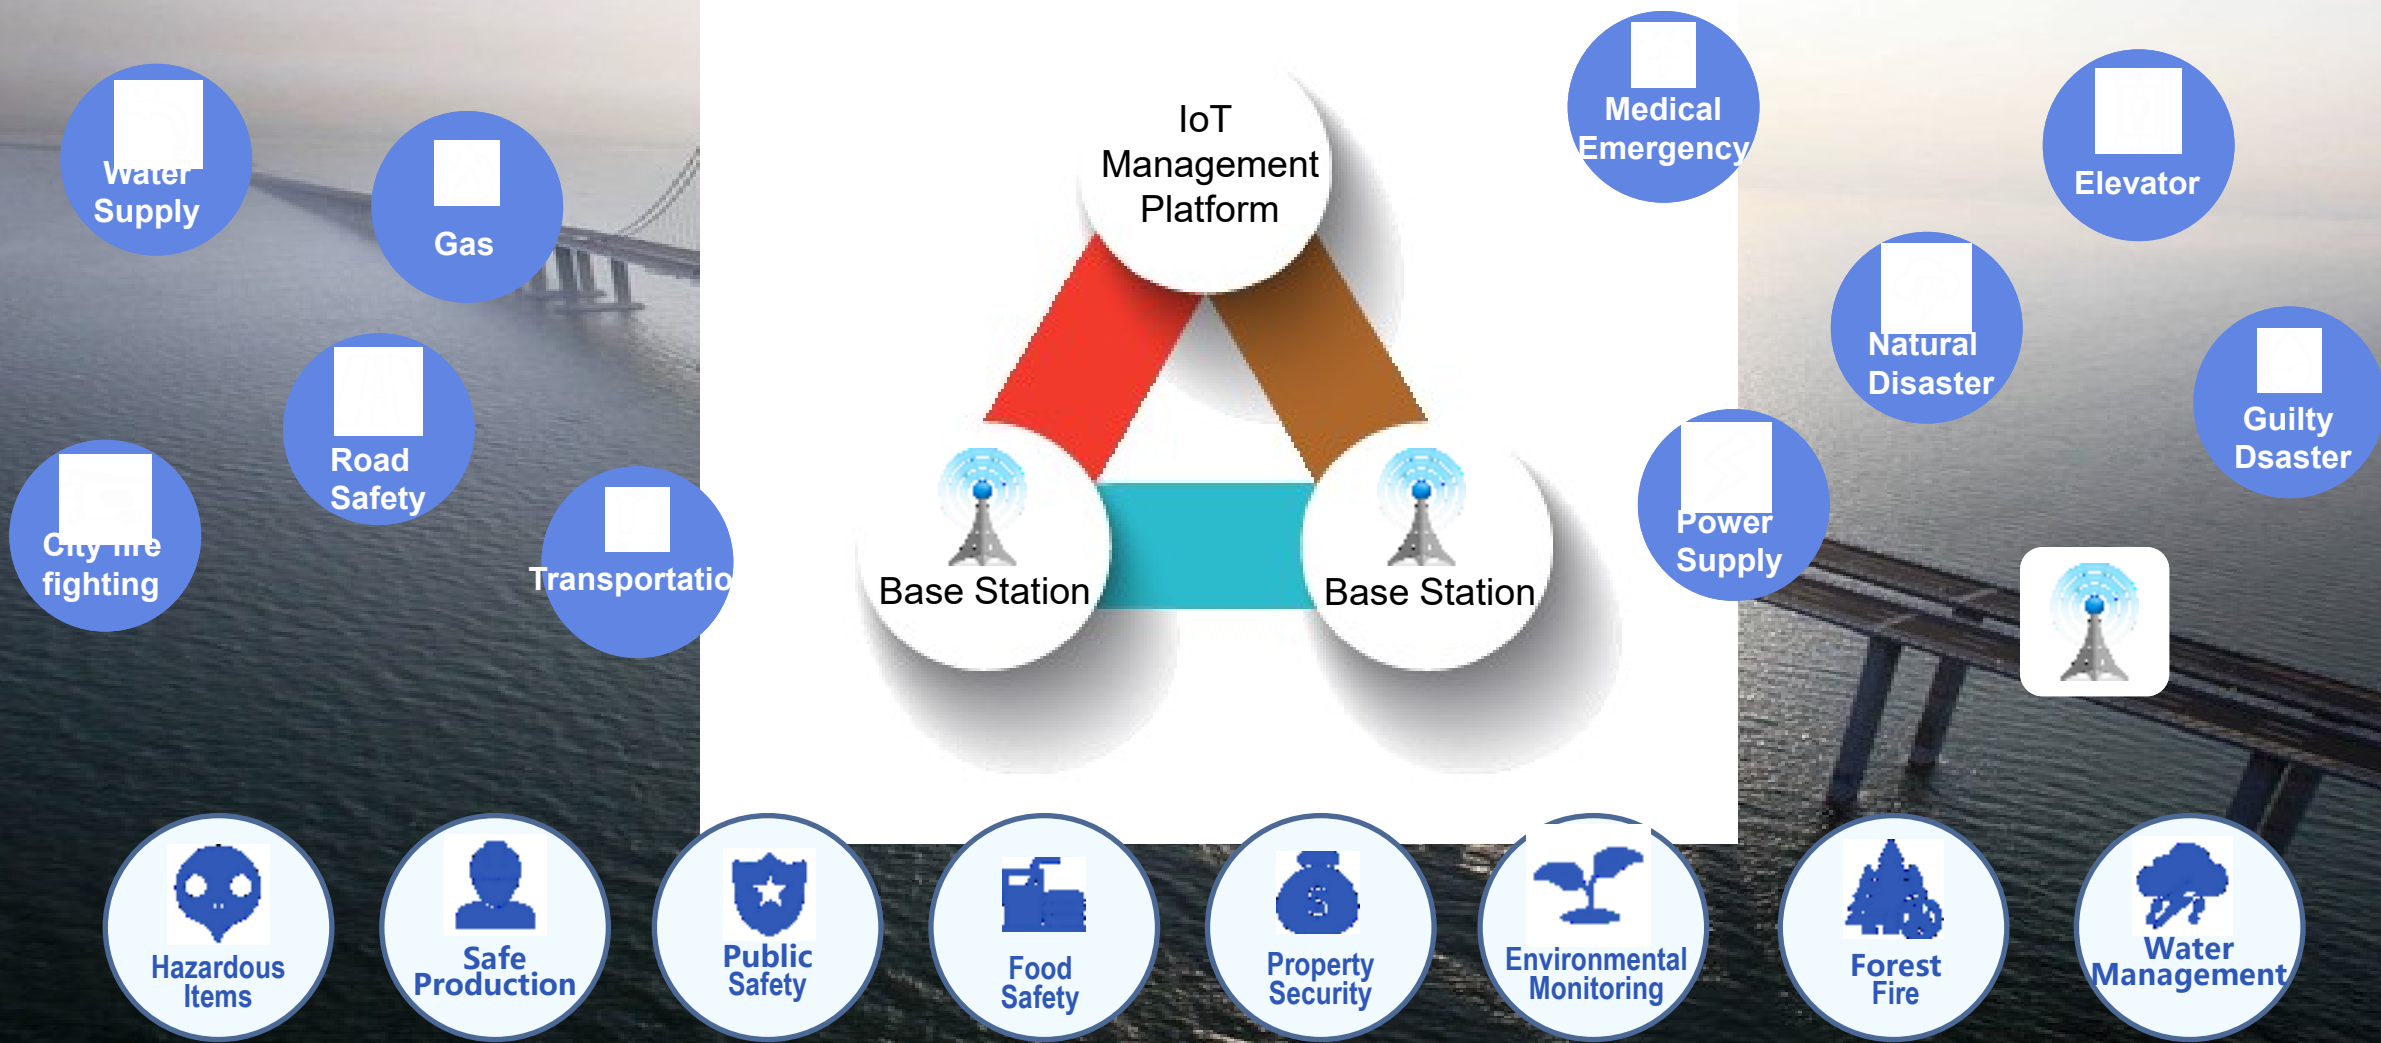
Water Supply

Gas

Road Safety

City fire fighting

Transportatio

IoT Management Platform

Base Station

Base Station

Medical Emergency

Elevator

Natural Disaster

Guilty Dsaster

Power Supply

Hazardous Items

Safe Production

Public Safety

Food Safety

Property Security

Environmental Monitoring

Forest Fire

Water Management